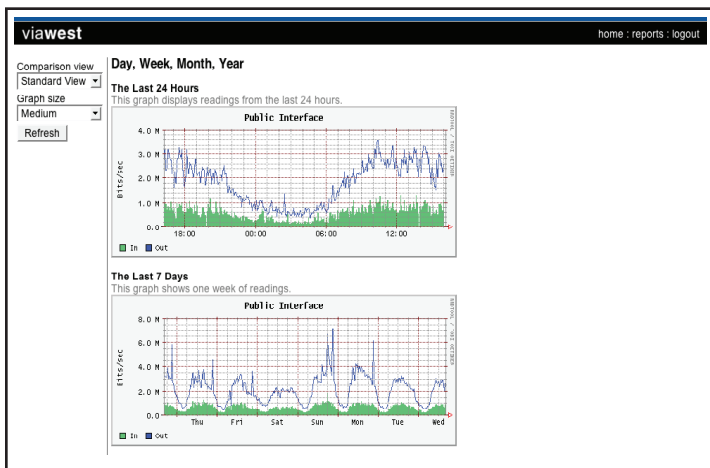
viawest

home : reports : logout

Comparison view
Standard View
Graph size
Medium
Refresh

Day, Week, Month, Year

The Last 24 Hours
This graph displays readings from the last 24 hours.

Public Interface

4.0 M
3.0 M
2.0 M
1.0 M
0.0
Bits/sec
18:00
00:00
06:00
12:00
RRDTOOL / TOBI OETIKER
In
Out

The Last 7 Days
This graph shows one week of readings.

Public Interface

8.0 M
6.0 M
4.0 M
2.0 M
0.0
Bits/sec
Thu
Fri
Sat
Sun
Mon
Tue
Wed
RRDTOOL / TOBI OETIKER
In
Out